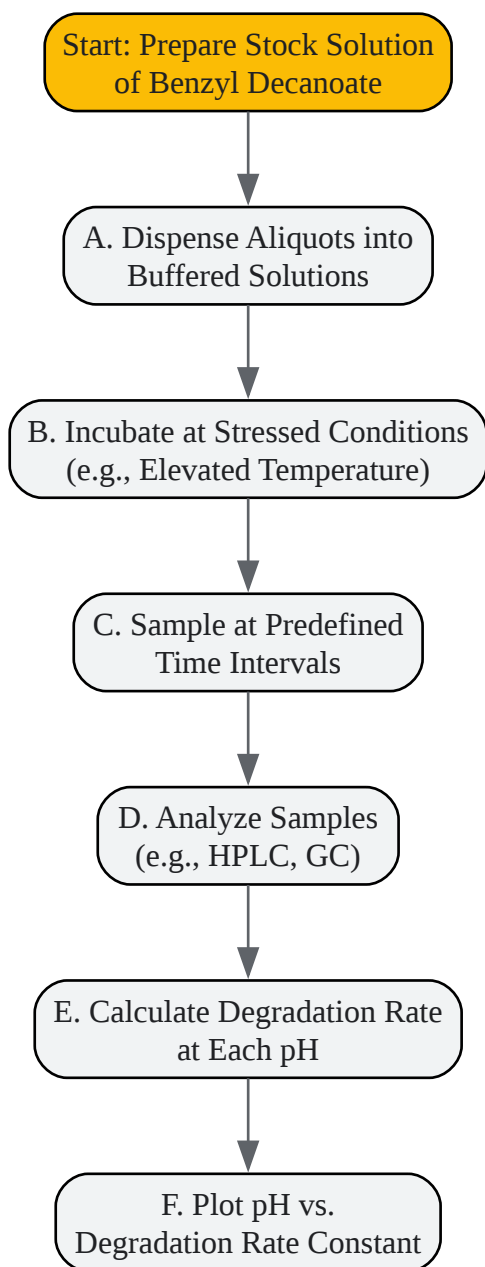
Start: Prepare Stock Solution of Benzyl Decanoate

A. Dispense Aliquots into Buffered Solutions

B. Incubate at Stressed Conditions (e.g., Elevated Temperature)

C. Sample at Predefined Time Intervals

D. Analyze Samples (e.g., HPLC, GC)

E. Calculate Degradation Rate at Each pH

F. Plot pH vs. Degradation Rate Constant